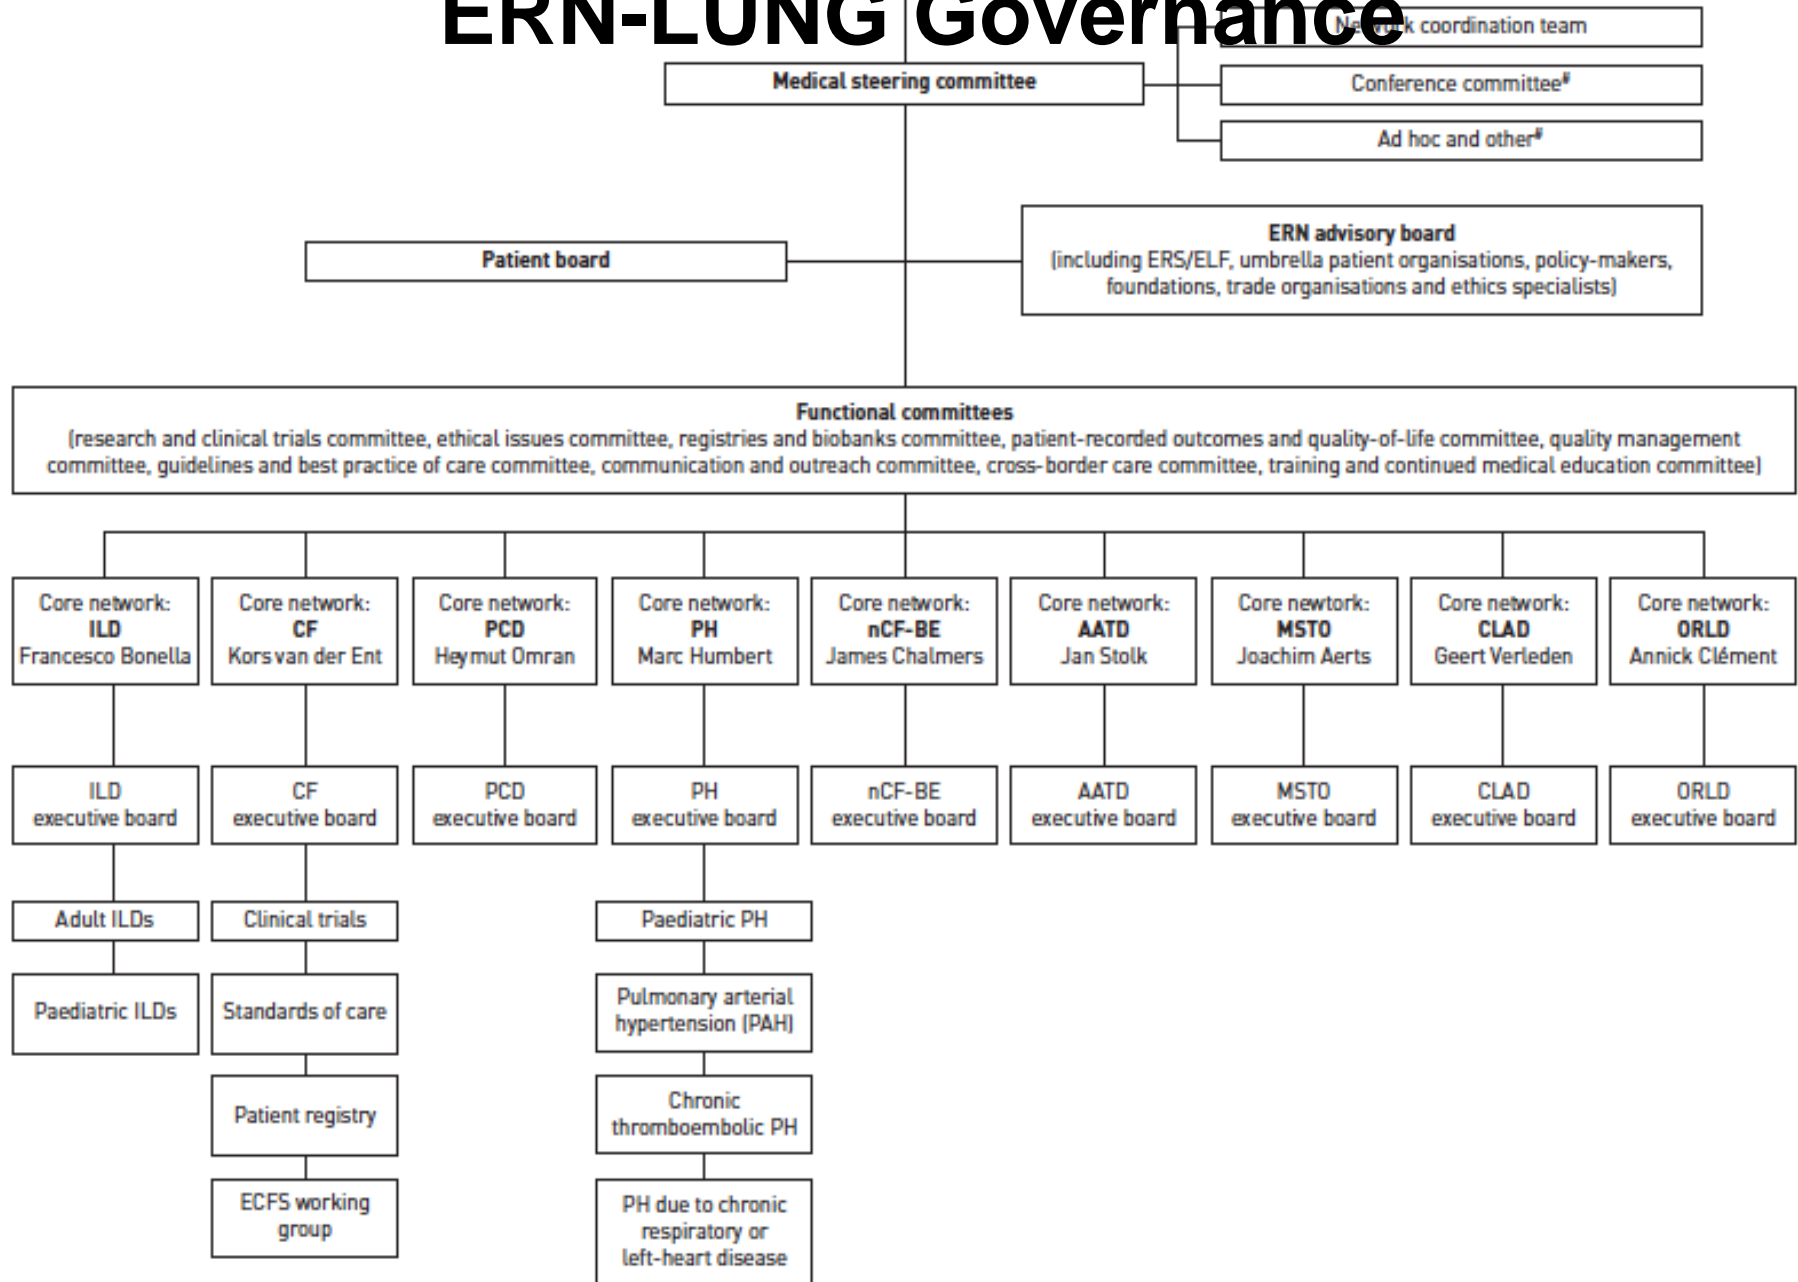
ERN-LUNG Governance

Ne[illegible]k coordination team

Medical steering committee

Conference committee#

Ad hoc and other#

Patient board

ERN advisory board
(including ERS/ELF, umbrella patient organisations, policy-makers, foundations, trade organisations and ethics specialists)

Functional committees
(research and clinical trials committee, ethical issues committee, registries and biobanks committee, patient-recorded outcomes and quality-of-life committee, quality management committee, guidelines and best practice of care committee, communication and outreach committee, cross-border care committee, training and continued medical education committee)

Core network:
ILD
Francesco Bonella

Core network:
CF
Kors van der Ent

Core network:
PCD
Heymut Omran

Core network:
PH
Marc Humbert

Core network:
nCF-BE
James Chalmers

Core network:
AATD
Jan Stolk

Core newtork:
MSTO
Joachim Aerts

Core network:
CLAD
Geert Verleden

Core network:
ORLD
Annick Clément

ILD
executive board

CF
executive board

PCD
executive board

PH
executive board

nCF-BE
executive board

AATD
executive board

MSTO
executive board

CLAD
executive board

ORLD
executive board

Adult ILDs

Paediatric ILDs

Clinical trials

Standards of care

Patient registry

ECFS working group

Paediatric PH

Pulmonary arterial hypertension (PAH)

Chronic thromboembolic PH

PH due to chronic respiratory or left-heart disease